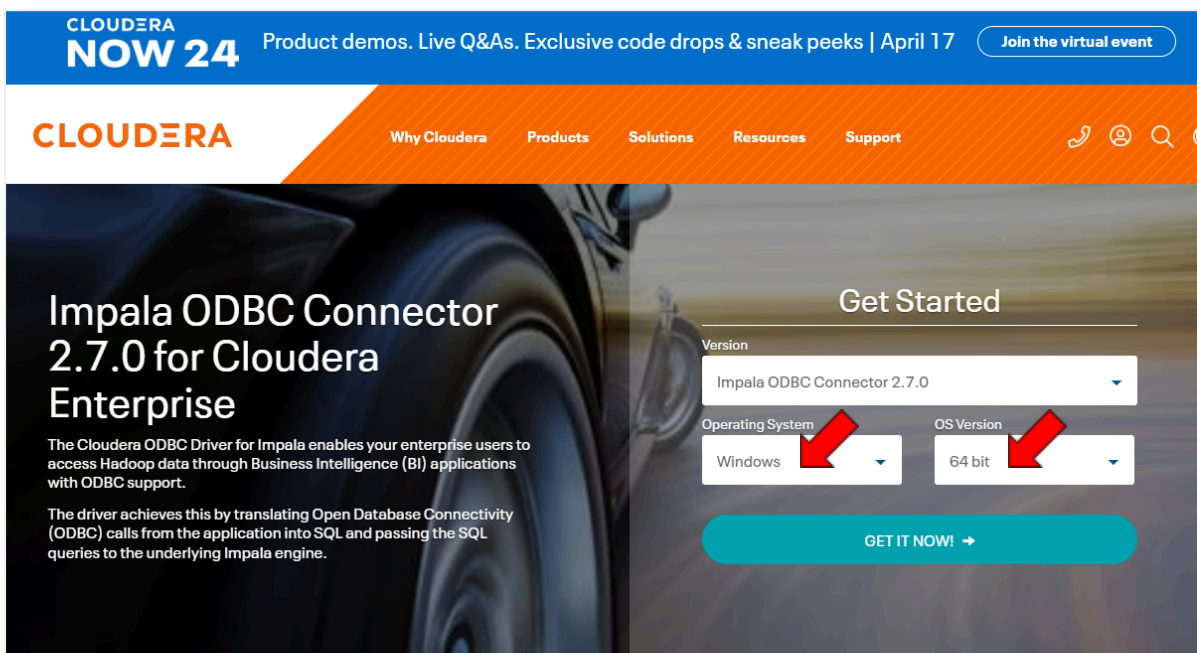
CLOUDERA NOW 24

Product demos. Live Q&As. Exclusive code drops & sneak peeks | April 17

Join the virtual event

CLOUDERA

Why Cloudera Products Solutions Resources Support

Impala ODBC Connector 2.7.0 for Cloudera Enterprise

The Cloudera ODBC Driver for Impala enables your enterprise users to access Hadoop data through Business Intelligence (BI) applications with ODBC support.

The driver achieves this by translating Open Database Connectivity (ODBC) calls from the application into SQL and passing the SQL queries to the underlying Impala engine.

Get Started

Version

Impala ODBC Connector 2.7.0

Operating System

Windows

OS Version

64 bit

GET IT NOW! ➔